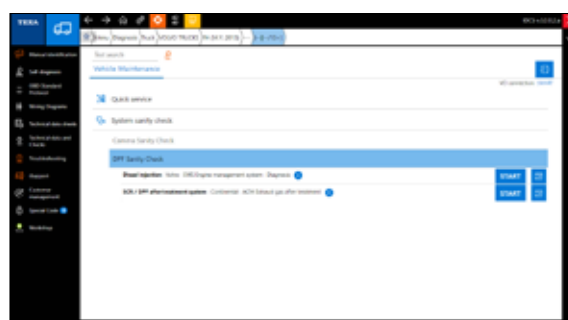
TEXA

Menu | Diagnosis | Truck | VOLVO TRUCKS | FH (04.1.2013) | ...

Manual identification
Self diagnosis
OBD Standard Protocol
Wiring Diagrams
Technical data sheets
Technical data and Checks
Troubleshooting
Support
Customer management
Special Code
Workshop

Text search
Vehicle Maintenance

Quick service

System sanity check

Common Sanity Check

DPF Sanity Check

Diesel injection · Volvo · EMS Engine management system · Diagnosis
START

SCR / DPF after-treatment system · Continental · ACM Exhaust gas after-treatment
START